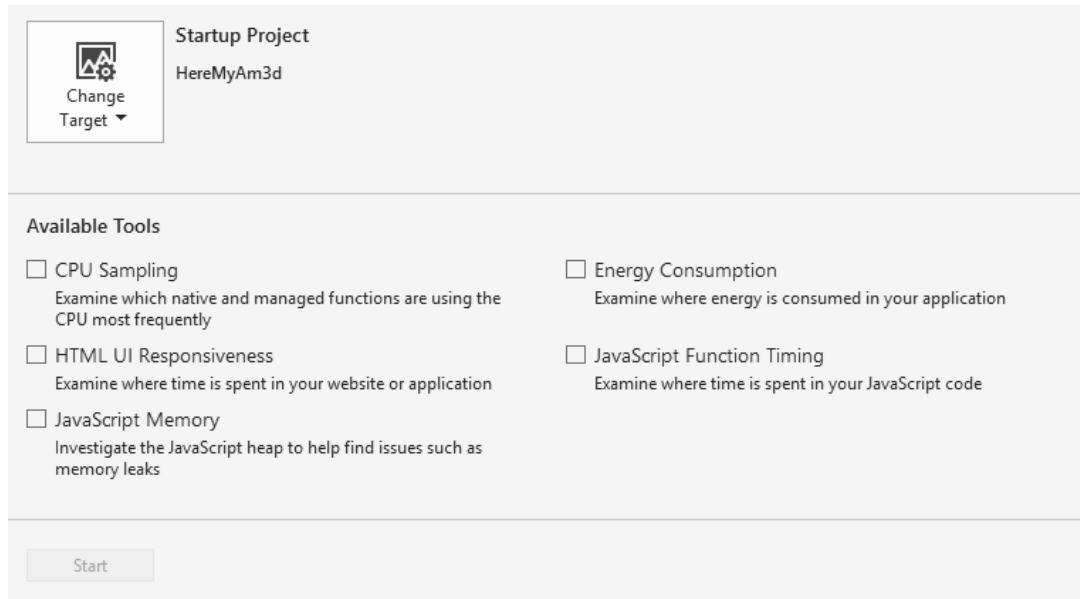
Change Target

Startup Project

HereMyAm3d

Available Tools

CPU Sampling

Examine which native and managed functions are using the CPU most frequently

HTML UI Responsiveness

Examine where time is spent in your website or application

JavaScript Memory

Investigate the JavaScript heap to help find issues such as memory leaks

Energy Consumption

Examine where energy is consumed in your application

JavaScript Function Timing

Examine where time is spent in your JavaScript code

Start